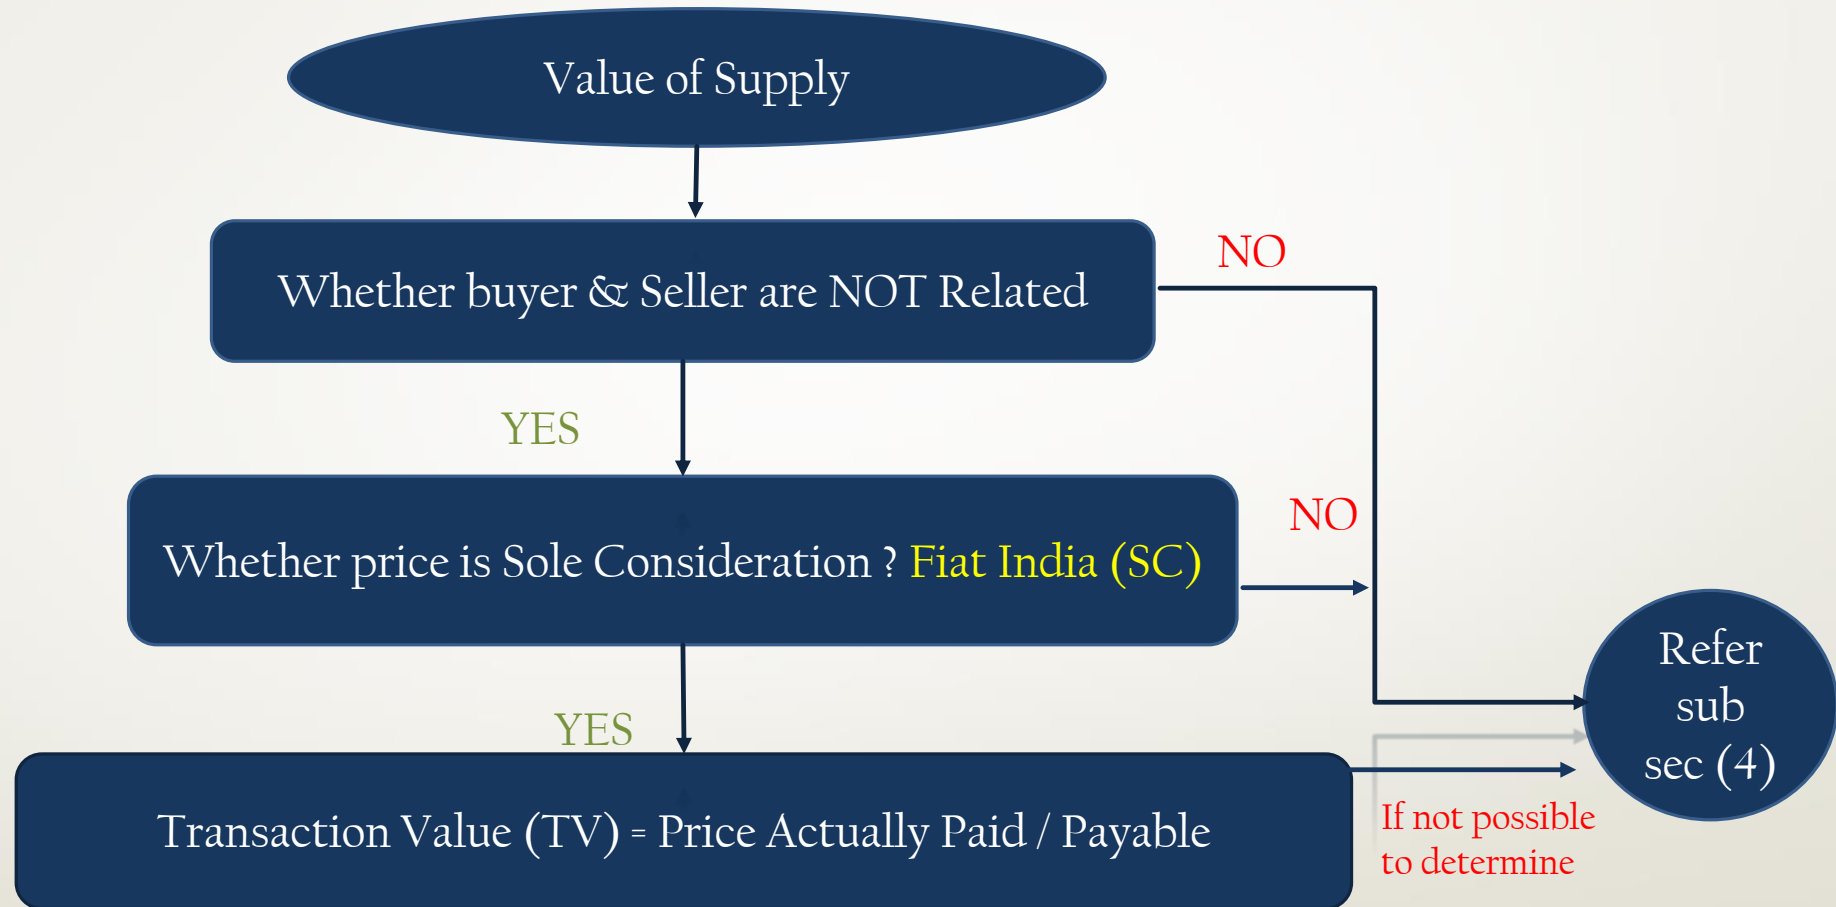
Value of Supply

Whether buyer & Seller are NOT Related

NO

YES

Whether price is Sole Consideration ? Fiat India (SC)

NO

Refer sub sec (4)

YES

Transaction Value (TV) = Price Actually Paid / Payable

If not possible to determine